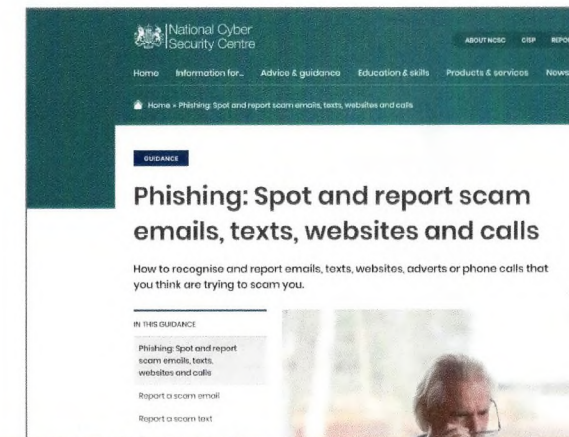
National Cyber Security Centre

ABOUT NCSC CISP REPO

Home Information for... Advice & guidance Education & skills Products & services News

Home » Phishing: Spot and report scam emails, texts, websites and calls

GUIDANCE

Phishing: Spot and report scam emails, texts, websites and calls

How to recognise and report emails, texts, websites, adverts or phone calls that you think are trying to scam you.

IN THIS GUIDANCE

Phishing: Spot and report scam emails, texts, websites and calls

Report a scam email

Report a scam text